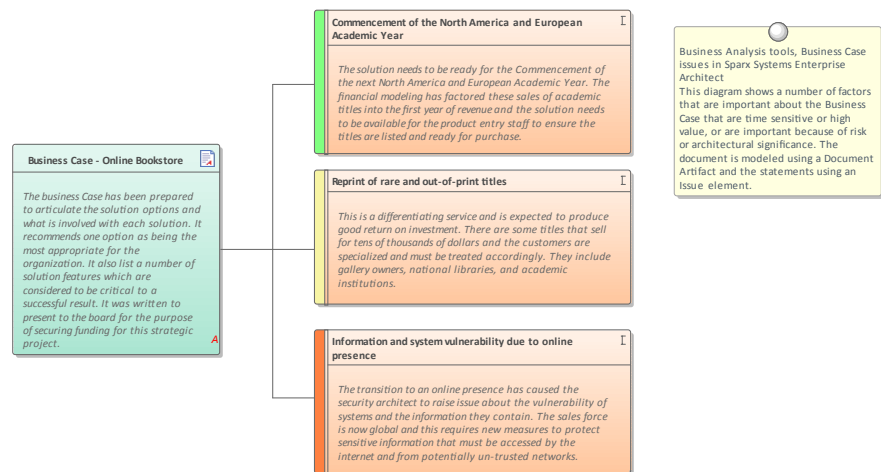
Business Case - Online Bookstore

The business Case has been prepared to articulate the solution options and what is involved with each solution. It recommends one option as being the most appropriate for the organization. It also list a number of solution features which are considered to be critical to a successful result. It was written to present to the board for the purpose of securing funding for this strategic project.

A

Commencement of the North America and European Academic Year

I

The solution needs to be ready for the Commencement of the next North America and European Academic Year. The financial modeling has factored these sales of academic titles into the first year of revenue and the solution needs to be available for the product entry staff to ensure the titles are listed and ready for purchase.

Reprint of rare and out-of-print titles

I

This is a differentiating service and is expected to produce good return on investment. There are some titles that sell for tens of thousands of dollars and the customers are specialized and must be treated accordingly. They include gallery owners, national libraries, and academic institutions.

Information and system vulnerability due to online presence

I

The transition to an online presence has caused the security architect to raise issue about the vulnerability of systems and the information they contain. The sales force is now global and this requires new measures to protect sensitive information that must be accessed by the internet and from potentially un-trusted networks.

Business Analysis tools, Business Case issues in Sparx Systems Enterprise Architect
This diagram shows a number of factors that are important about the Business Case that are time sensitive or high value, or are important because of risk or architectural significance. The document is modeled using a Document Artifact and the statements using an Issue element.